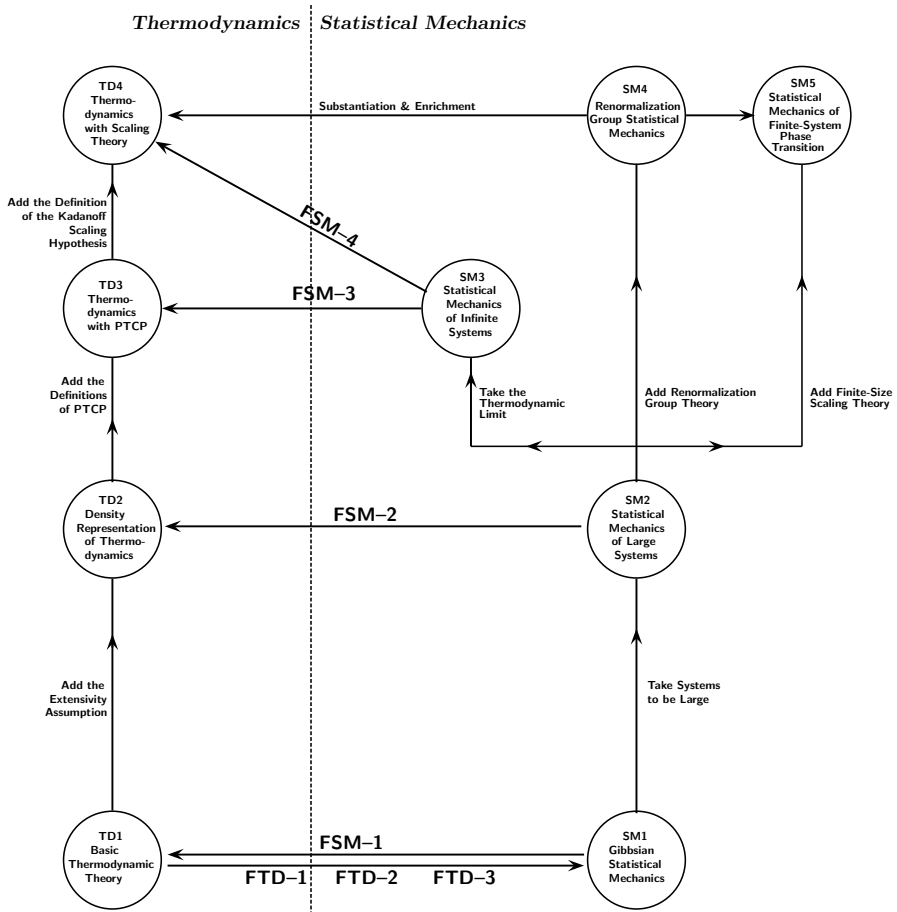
Thermodynamics | Statistical Mechanics

TD4 Thermodynamics with Scaling Theory

Substantiation & Enrichment

SM4 Renormalization Group Statistical Mechanics

SM5 Statistical Mechanics of Finite-System Phase Transition

Add the Definition of the Kadanoff Scaling Hypothesis

FSM–4

TD3 Thermodynamics with PTCP

FSM–3

SM3 Statistical Mechanics of Infinite Systems

Add the Definitions of PTCP

Take the Thermodynamic Limit

Add Renormalization Group Theory

Add Finite-Size Scaling Theory

TD2 Density Representation of Thermodynamics

FSM–2

SM2 Statistical Mechanics of Large Systems

Add the Extensivity Assumption

Take Systems to be Large

TD1 Basic Thermodynamic Theory

FSM–1

SM1 Gibbsian Statistical Mechanics

FTD–1 FTD–2 FTD–3